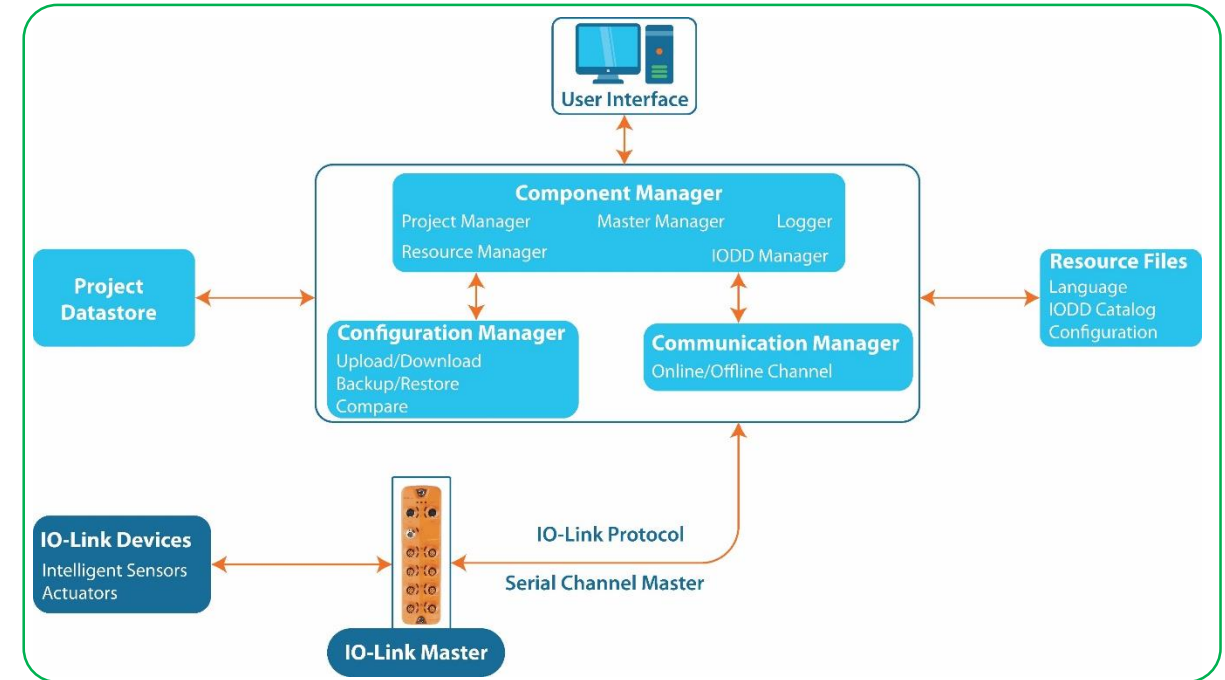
User Interface

Component Manager
Project Manager
Master Manager
Logger
Resource Manager
IODD Manager

Project Datastore

Configuration Manager
Upload/Download
Backup/Restore
Compare

Communication Manager
Online/Offline Channel

Resource Files
Language
IODD Catalog
Configuration

IO-Link Devices
Intelligent Sensors
Actuators

IO-Link Protocol
Serial Channel Master

IO-Link Master